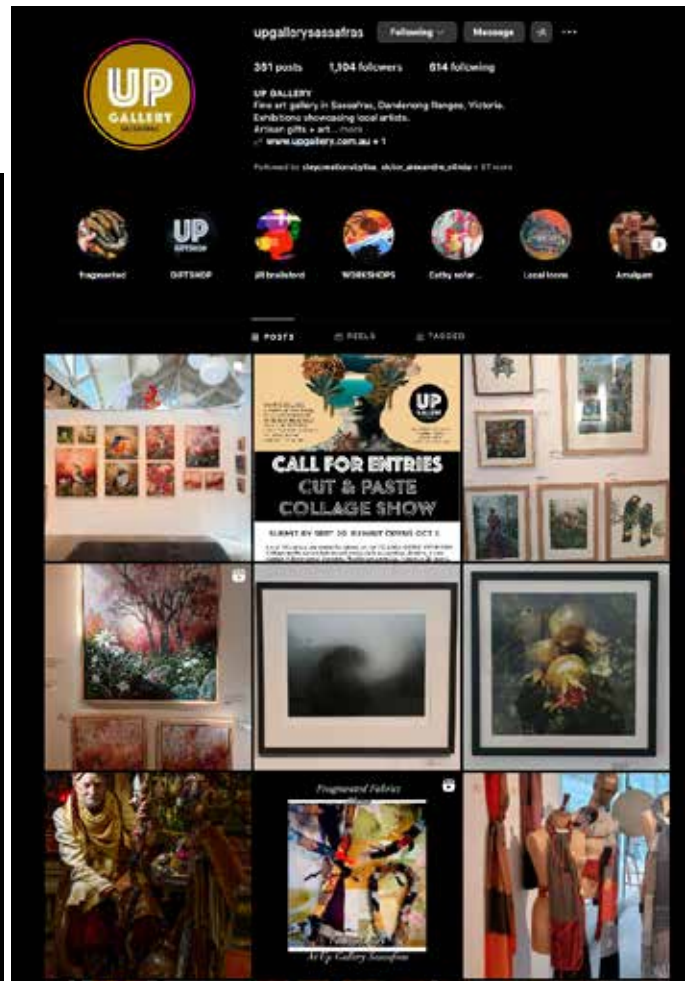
UP GALLERY SASSAFRAS

upgallerysassafras Following Message

351 posts 1,104 followers 814 following

UP GALLERY
Fine art gallery in Sassafras, Dandenong Ranges, Victoria.
Exhibitions showcasing local artists.
Artisan gifts + art ... more
www.upgallery.com.au + 1

Followed by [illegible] + 57 more

fragmented GIFTSHOP jill brailsford WORKSHOPS Cathy solar... Local icons Amalgam

UP GIFTSHOP

POSTS REELS TAGGED

CALL FOR ENTRIES
CUT & PASTE
COLLAGE SHOW

SUBMIT BY SEPT 30 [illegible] OCT 3

Fragmented Fabrics

At Up Gallery Sassafras